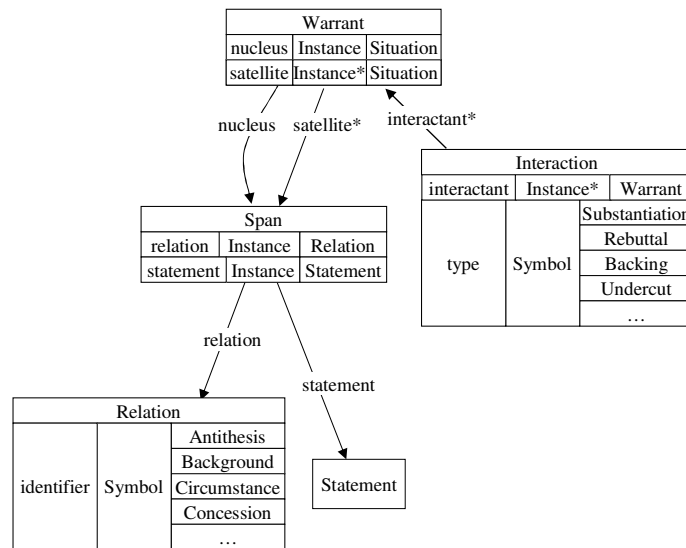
| Warrant | | |
|---|---|---|
| nucleus | Instance | Situation |
| satellite | Instance* | Situation |

nucleus

satellite*

interactant*

| Interaction | | |
|---|---|---|
| interactant | Instance* | Warrant |
| type | Symbol | Substantiation |
| | | Rebuttal |
| | | Backing |
| | | Undercut |
| | | … |

| Span | | |
|---|---|---|
| relation | Instance | Relation |
| statement | Instance | Statement |

relation

statement

| Relation | | |
|---|---|---|
| identifier | Symbol | Antithesis |
| | | Background |
| | | Circumstance |
| | | Concession |
| | | … |

Statement